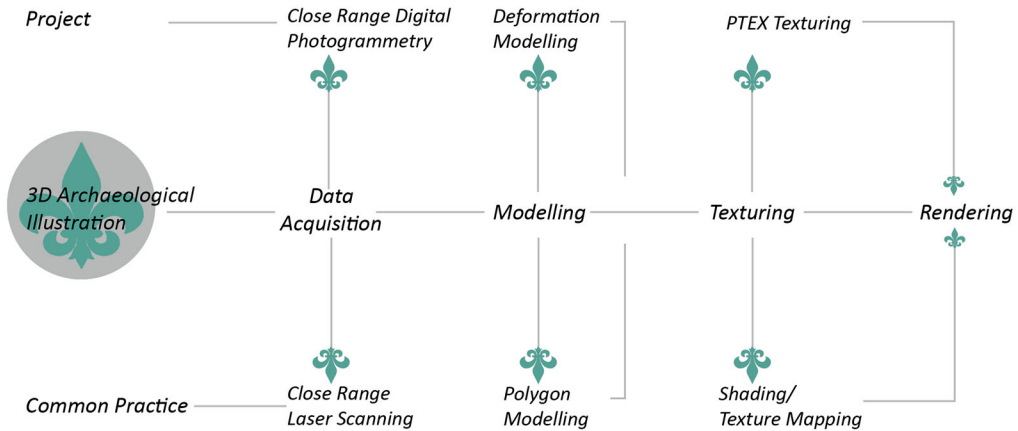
Project

Close Range Digital Photogrammetry

Deformation Modelling

PTEX Texturing

3D Archaeological Illustration

Data Acquisition

Modelling

Texturing

Rendering

Common Practice

Close Range Laser Scanning

Polygon Modelling

Shading/ Texture Mapping